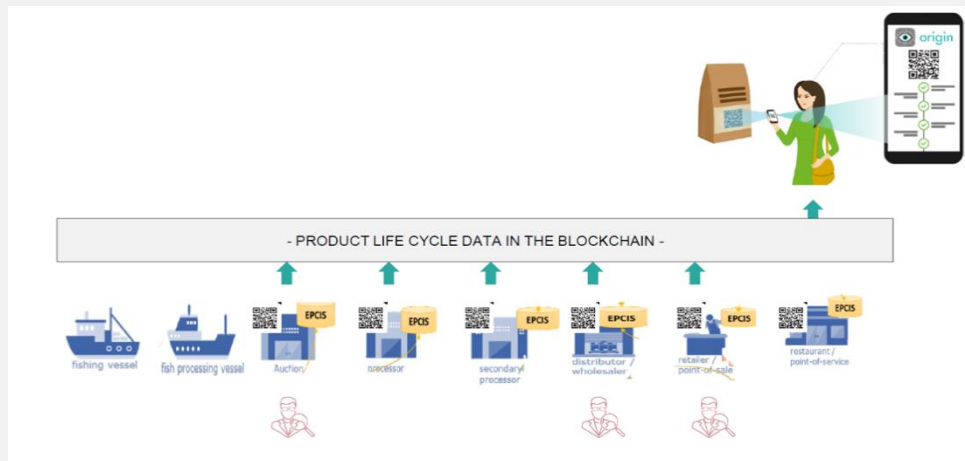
origin

- PRODUCT LIFE CYCLE DATA IN THE BLOCKCHAIN -

fishing vessel

fish processing vessel

EPCIS

Auction

EPCIS

processor

EPCIS

secondary processor

EPCIS

distributor / wholesaler

EPCIS

retailer / point-of-sale

EPCIS

restaurant / point-of-service